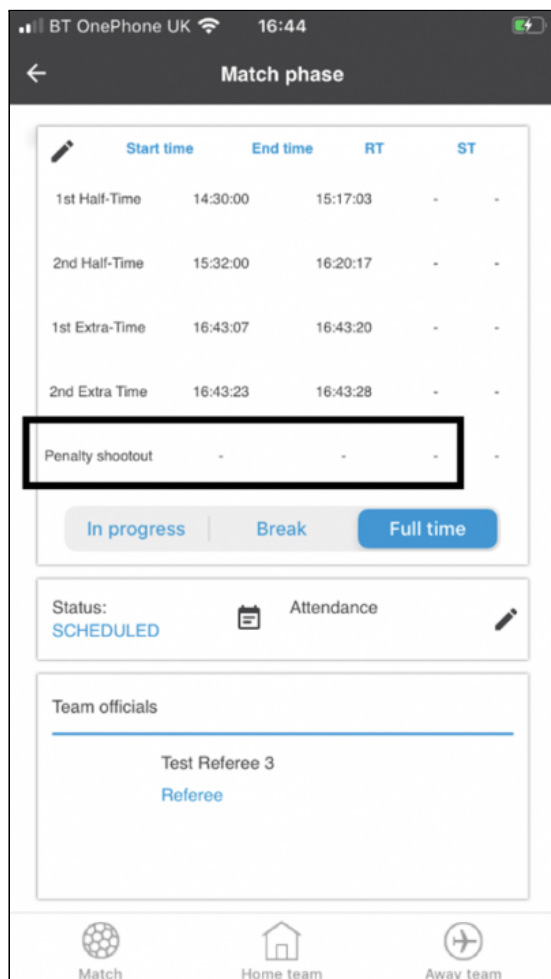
BT OnePhone UK 16:44

Match phase

| | Start time | End time | RT | ST |
|---|---|---|---|---|
| 1st Half-Time | 14:30:00 | 15:17:03 | - | - |
| 2nd Half-Time | 15:32:00 | 16:20:17 | - | - |
| 1st Extra-Time | 16:43:07 | 16:43:20 | - | - |
| 2nd Extra Time | 16:43:23 | 16:43:28 | - | - |
| Penalty shootout | - | - | - | - |

In progress Break Full time

Status:
SCHEDULED

Attendance

Team officials

Test Referee 3
Referee

Match Home team Away team